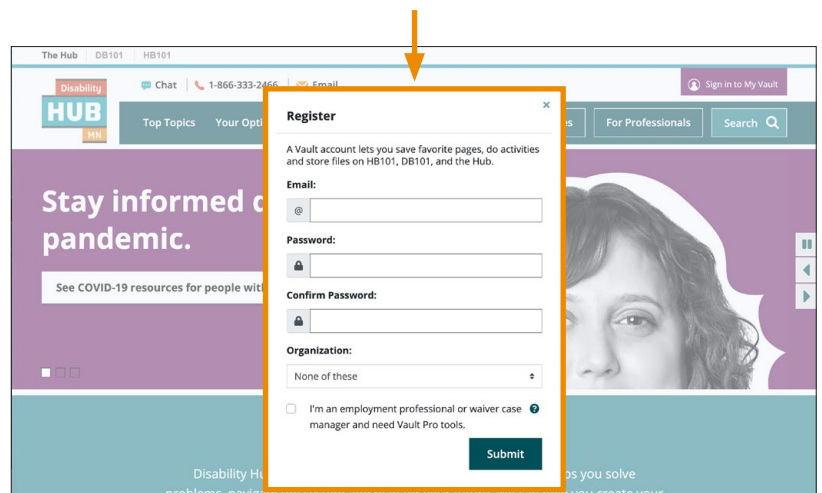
The Hub | DB101 | HB101

Disability HUB MN

Chat 1-866-333-2466 Email

Sign in to My Vault

Top Topics Your Opti

s For Professionals Search

Stay informed d pandemic.

See COVID-19 resources for people wit

Register

×

A Vault account lets you save favorite pages, do activities and store files on HB101, DB101, and the Hub.

Email:

@

Password:

Confirm Password:

Organization:

None of these

I'm an employment professional or waiver case manager and need Vault Pro tools.

Submit

Disability Hu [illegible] ps you solve problems, navi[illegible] you create your